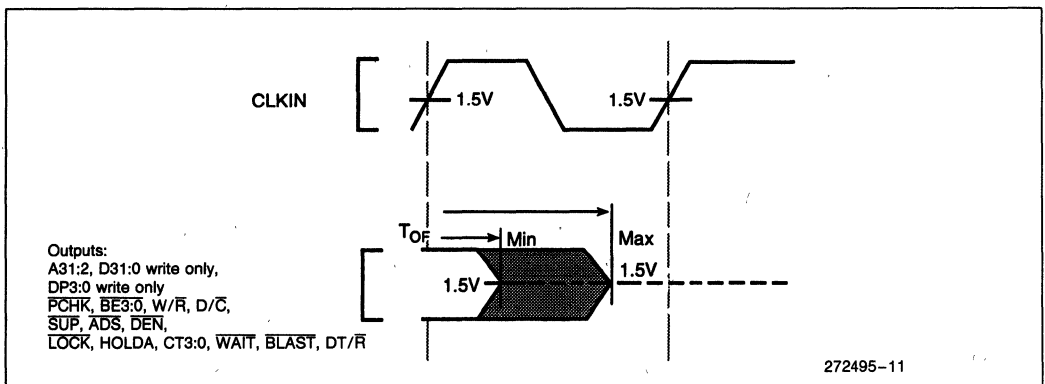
CLKIN

1.5V

1.5V

$T_{OF}$

Min

Max

1.5V

1.5V

Outputs:
A31:2, D31:0 write only,
DP3:0 write only
$\overline{PCHK}$, $\overline{BE3:0}$, W/$\overline{R}$, D/$\overline{C}$,
$\overline{SUP}$, $\overline{ADS}$, $\overline{DEN}$,
$\overline{LOCK}$, HOLDA, CT3:0, $\overline{WAIT}$, $\overline{BLAST}$, DT/$\overline{R}$

272495–11